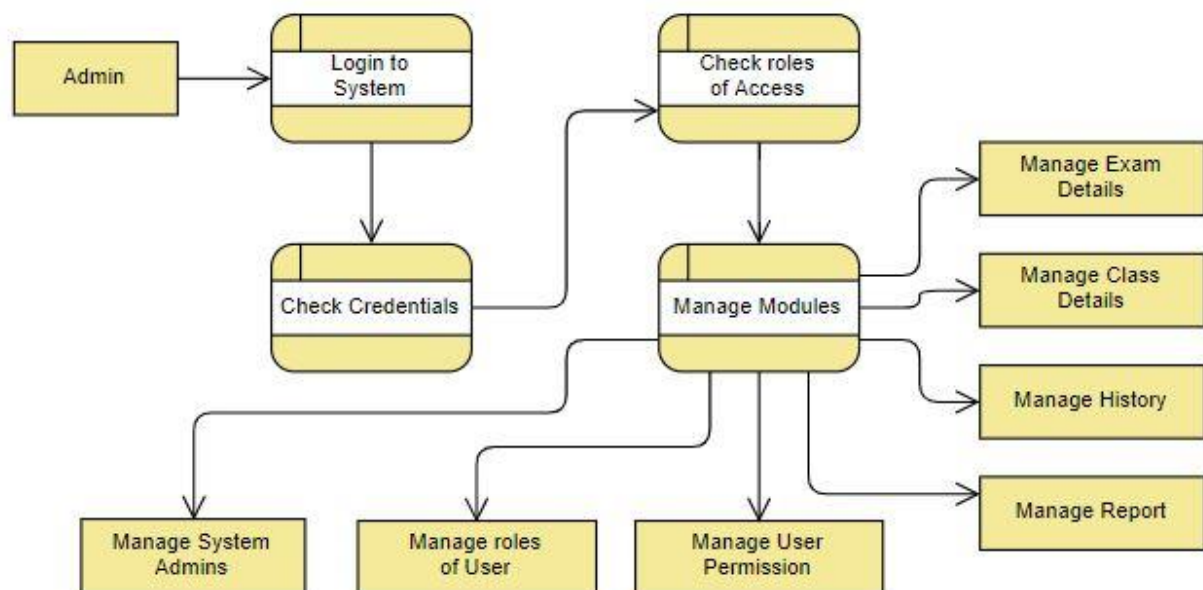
Admin

Login to System

Check roles of Access

Check Credentials

Manage Modules

Manage Exam Details

Manage Class Details

Manage History

Manage Report

Manage System Admins

Manage roles of User

Manage User Permission